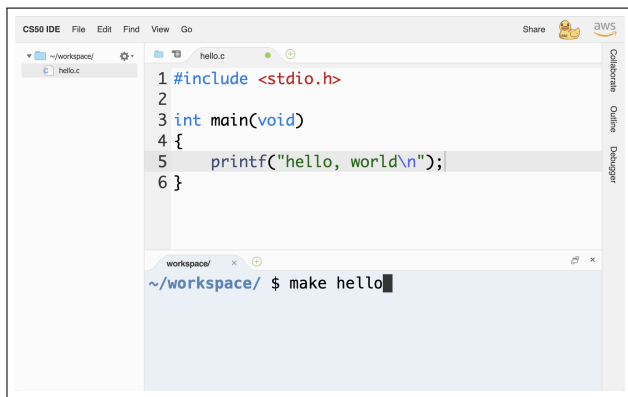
CS50 IDE File Edit Find View Go

Share aws

~/workspace/
hello.c

hello.c

1 #include <stdio.h>
2
3 int main(void)
4 {
5     printf("hello, world\n");
6 }

Collaborate Outline Debugger

workspace/ ×

~/workspace/ $ make hello